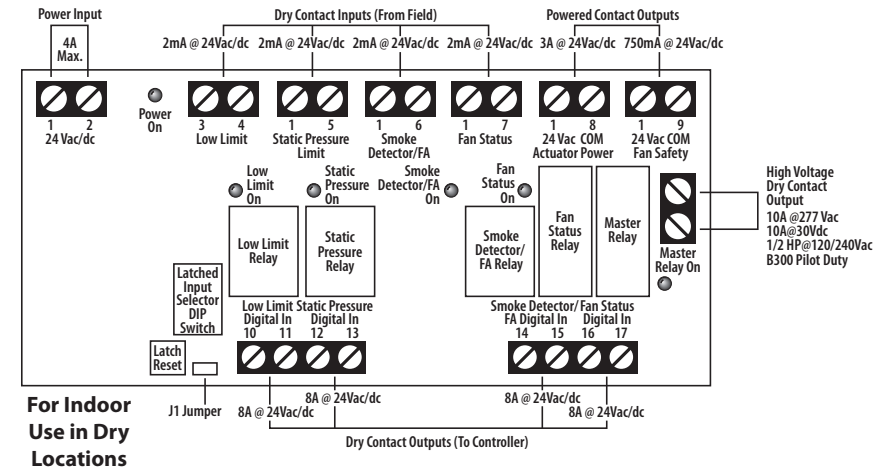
Power Input

4A Max.

Dry Contact Inputs (From Field)

2mA @ 24Vac/dc 2mA @ 24Vac/dc 2mA @ 24Vac/dc 2mA @ 24Vac/dc

Powered Contact Outputs

3A @ 24Vac/dc 750mA @ 24Vac/dc

Power On

1 2
24 Vac/dc

3 4
Low Limit

1 5
Static Pressure Limit

1 6
Smoke Detector/FA

1 7
Fan Status

1 8
24 Vac COM
Actuator Power

1 9
24 Vac COM
Fan Safety

Low Limit On

Static Pressure On

Smoke Detector/FA On

Fan Status On

Low Limit Relay

Static Pressure Relay

Smoke Detector/ FA Relay

Fan Status Relay

Master Relay

Master Relay On

High Voltage Dry Contact Output
10A @277 Vac
10A@30Vdc
1/2 HP@120/240Vac
B300 Pilot Duty

Latched Input Selector DIP Switch

Low Limit Digital In
10 11

Static Pressure Digital In
12 13

Smoke Detector/ FA Digital In
14 15

Fan Status Digital In
16 17

Latch Reset

J1 Jumper

8A @ 24Vac/dc 8A @ 24Vac/dc 8A @ 24Vac/dc 8A @ 24Vac/dc

Dry Contact Outputs (To Controller)

For Indoor Use in Dry Locations